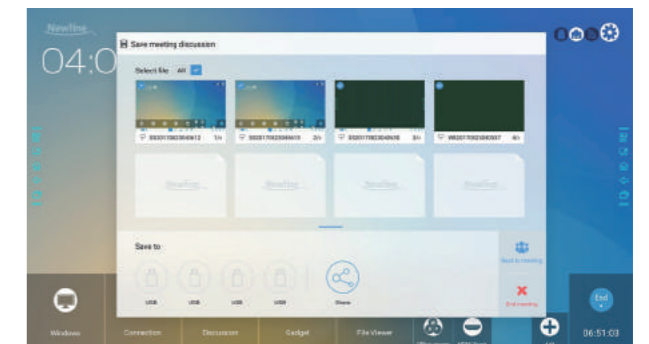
Newline

04:0

Save meeting discussion

Select file All

20201702304912 1/4

20201702304910 2/4

20201702304908 3/4

20201702304907 4/4

Newline

Newline

Newline

Newline

Save to

USB

USB

USB

USB

Share

Back to meeting

End meeting

End

Windows

Connection

Discussion

Gadget

File Viewer

06:51:03